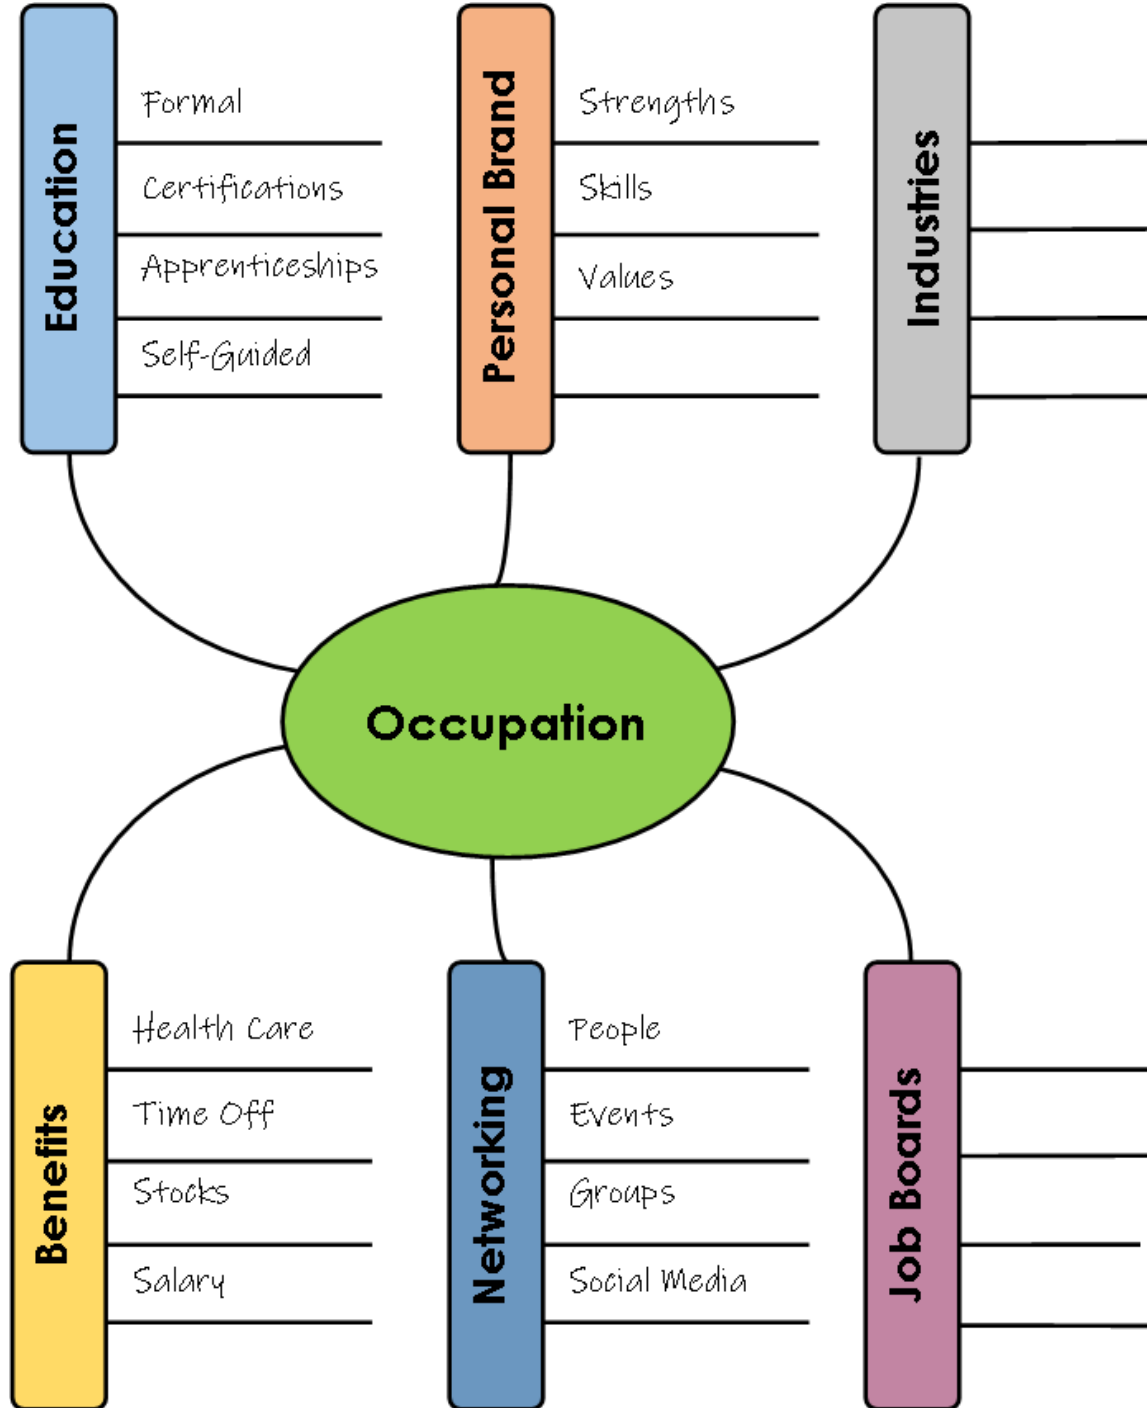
Education
Formal
Certifications
Apprenticeships
Self-Guided

Personal Brand
Strengths
Skills
Values

Industries

Occupation

Benefits
Health Care
Time Off
Stocks
Salary

Networking
People
Events
Groups
Social Media

Job Boards